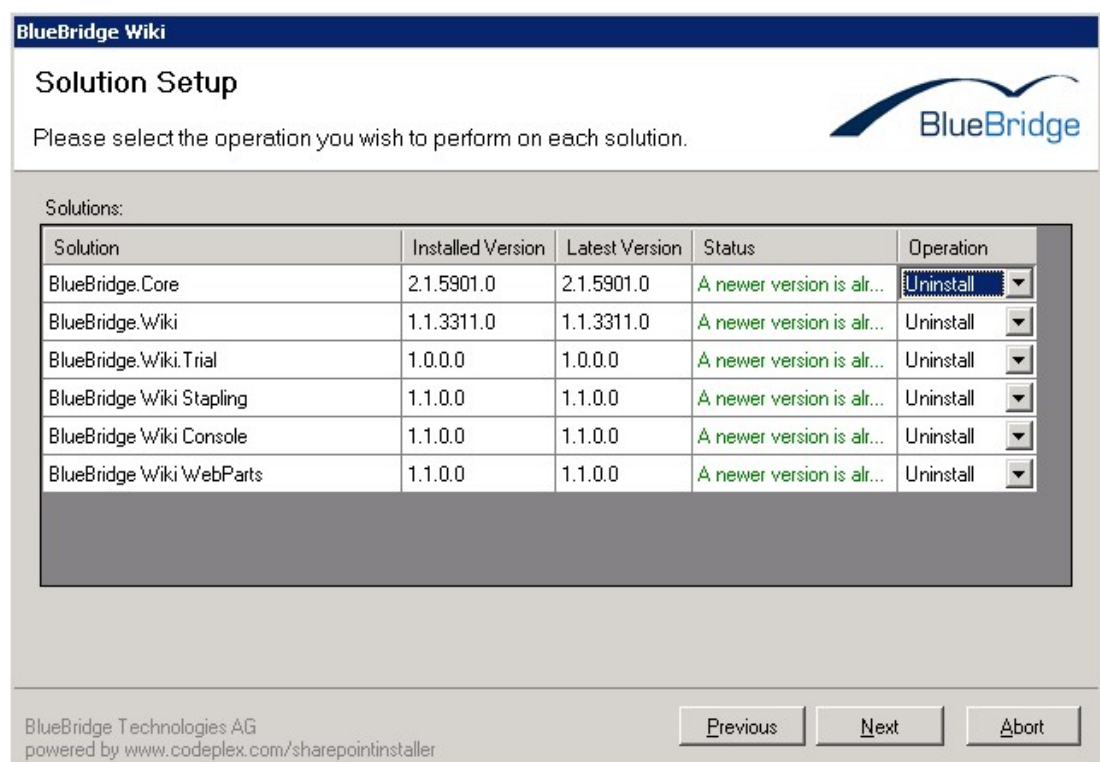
BlueBridge Wiki

Solution Setup

Please select the operation you wish to perform on each solution.

BlueBridge

Solutions:

| Solution | Installed Version | Latest Version | Status | Operation |
|---|---|---|---|---|
| BlueBridge.Core | 2.1.5901.0 | 2.1.5901.0 | A newer version is alr... | Uninstall |
| BlueBridge.Wiki | 1.1.3311.0 | 1.1.3311.0 | A newer version is alr... | Uninstall |
| BlueBridge.Wiki.Trial | 1.0.0.0 | 1.0.0.0 | A newer version is alr... | Uninstall |
| BlueBridge Wiki Stapling | 1.1.0.0 | 1.1.0.0 | A newer version is alr... | Uninstall |
| BlueBridge Wiki Console | 1.1.0.0 | 1.1.0.0 | A newer version is alr... | Uninstall |
| BlueBridge Wiki WebParts | 1.1.0.0 | 1.1.0.0 | A newer version is alr... | Uninstall |

BlueBridge Technologies AG
powered by www.codeplex.com/sharepointinstaller

Previous Next Abort